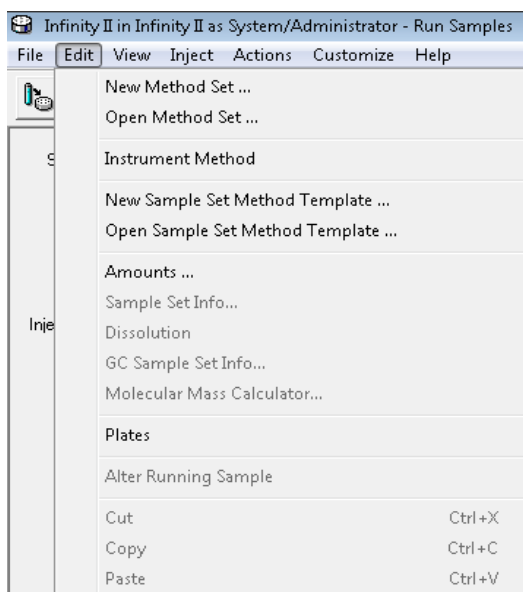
Infinity II in Infinity II as System/Administrator - Run Samples
File Edit View Inject Actions Customize Help

S

Inje

New Method Set ...
Open Method Set ...

Instrument Method

New Sample Set Method Template ...
Open Sample Set Method Template ...

Amounts ...
Sample Set Info...
Dissolution
GC Sample Set Info...
Molecular Mass Calculator...

Plates

Alter Running Sample

Cut Ctrl+X
Copy Ctrl+C
Paste Ctrl+V